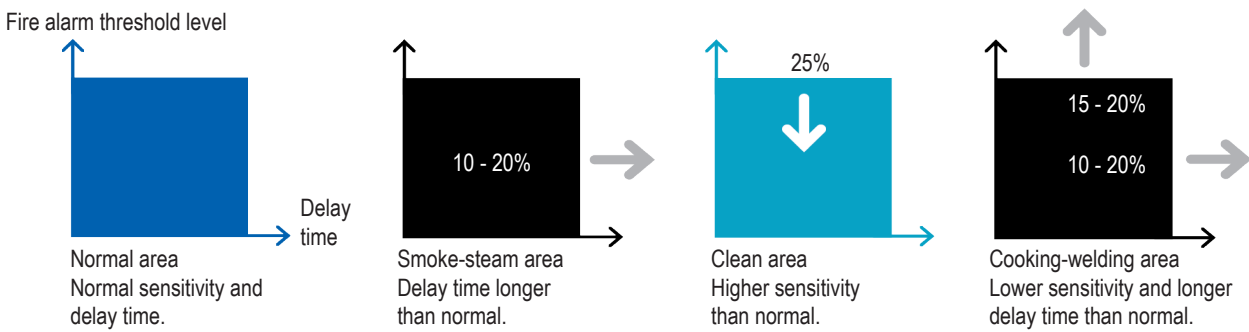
Fire alarm threshold level

Delay time

Normal area
Normal sensitivity and delay time.

10 - 20%

Smoke-steam area
Delay time longer than normal.

25%

Clean area
Higher sensitivity than normal.

15 - 20%

10 - 20%

Cooking-welding area
Lower sensitivity and longer delay time than normal.